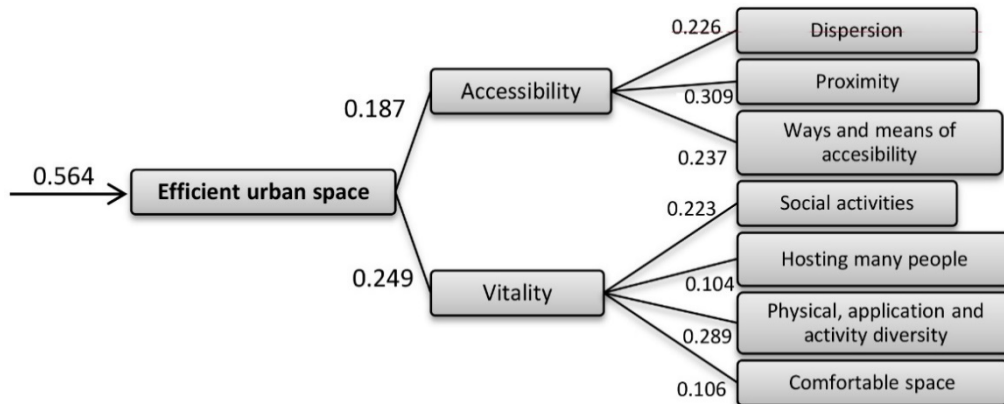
0.564

Efficient urban space

0.187

Accessibility

0.226

Dispersion

0.309

Proximity

0.237

Ways and means of accesibility

0.249

Vitality

0.223

Social activities

0.104

Hosting many people

0.289

Physical, application and activity diversity

0.106

Comfortable space